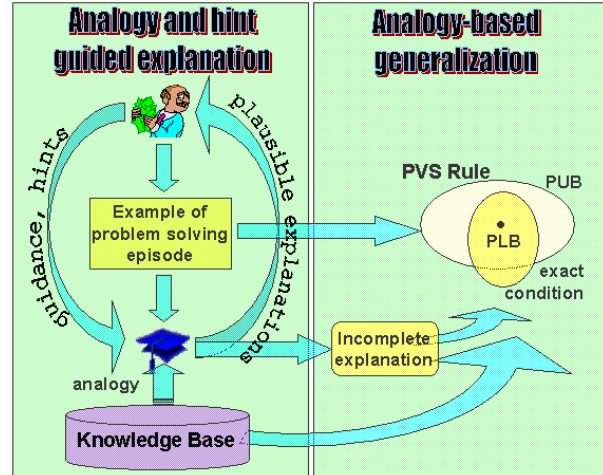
Analogy and hint guided explanation

Analogy-based generalization

guidance, hints

plausible explanations

Example of problem solving episode

PVS Rule

PUB

PLB

exact condition

Incomplete explanation

analogy

Knowledge Base